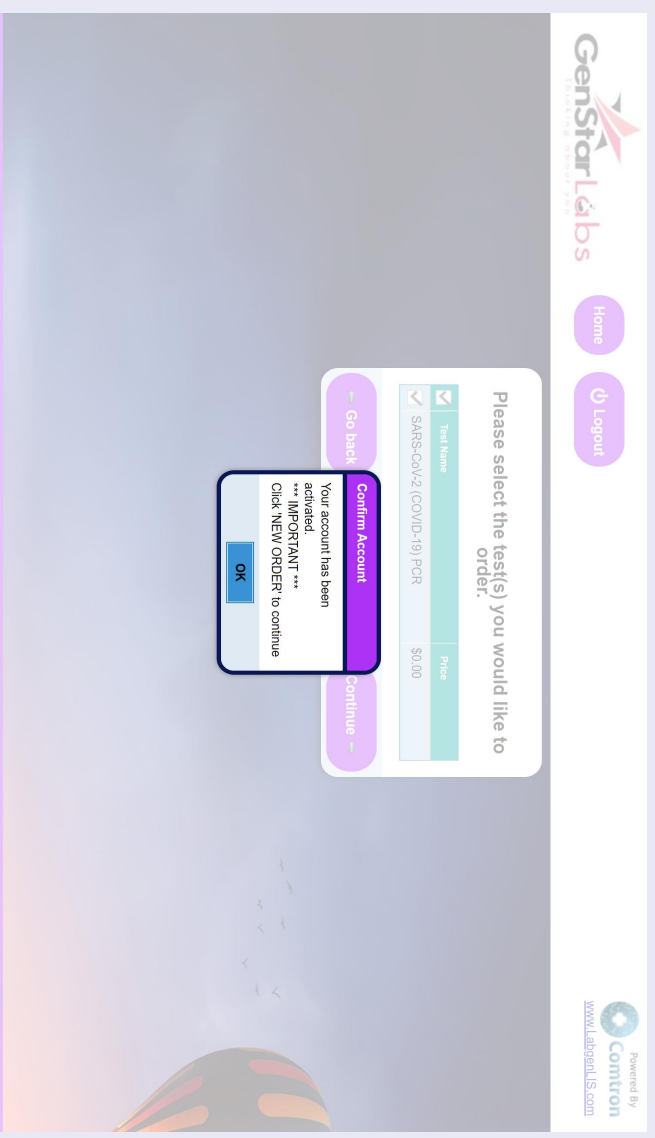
GenStarLabs
Thinking about you

Home

Logout

Please select the test(s) you would like to order.

| | Test Name | Price |
|---|---|---|
| | SARS-CoV-2 (COVID-19) PCR | $0.00 |

Go back

Continue

Confirm Account

Your account has been activated.
*** IMPORTANT ***
Click 'NEW ORDER' to continue

OK

Powered By
Comtron
www.LabgenLIS.com